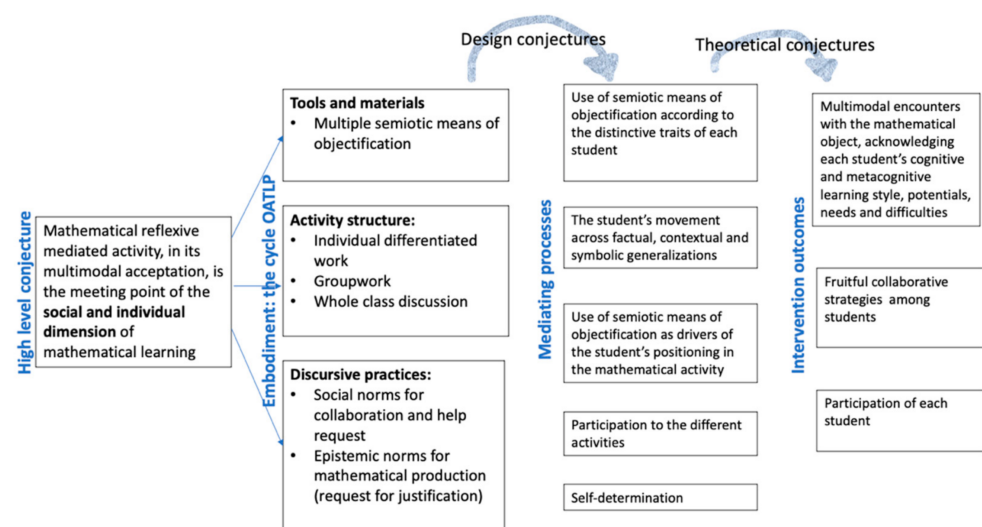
Design conjectures

Theoretical conjectures

High level conjecture

Mathematical reflexive mediated activity, in its multimodal acceptation, is the meeting point of the **social and individual dimension** of mathematical learning

Embodiment: the cycle OATLP

**Tools and materials**
- Multiple semiotic means of objectification

**Activity structure:**
- Individual differentiated work
- Groupwork
- Whole class discussion

**Discursive practices:**
- Social norms for collaboration and help request
- Epistemic norms for mathematical production (request for justification)

Mediating processes

Use of semiotic means of objectification according to the distinctive traits of each student

The student's movement across factual, contextual and symbolic generalizations

Use of semiotic means of objectification as drivers of the student's positioning in the mathematical activity

Participation to the different activities

Self-determination

Intervention outcomes

Multimodal encounters with the mathematical object, acknowledging each student's cognitive and metacognitive learning style, potentials, needs and difficulties

Fruitful collaborative strategies among students

Participation of each student